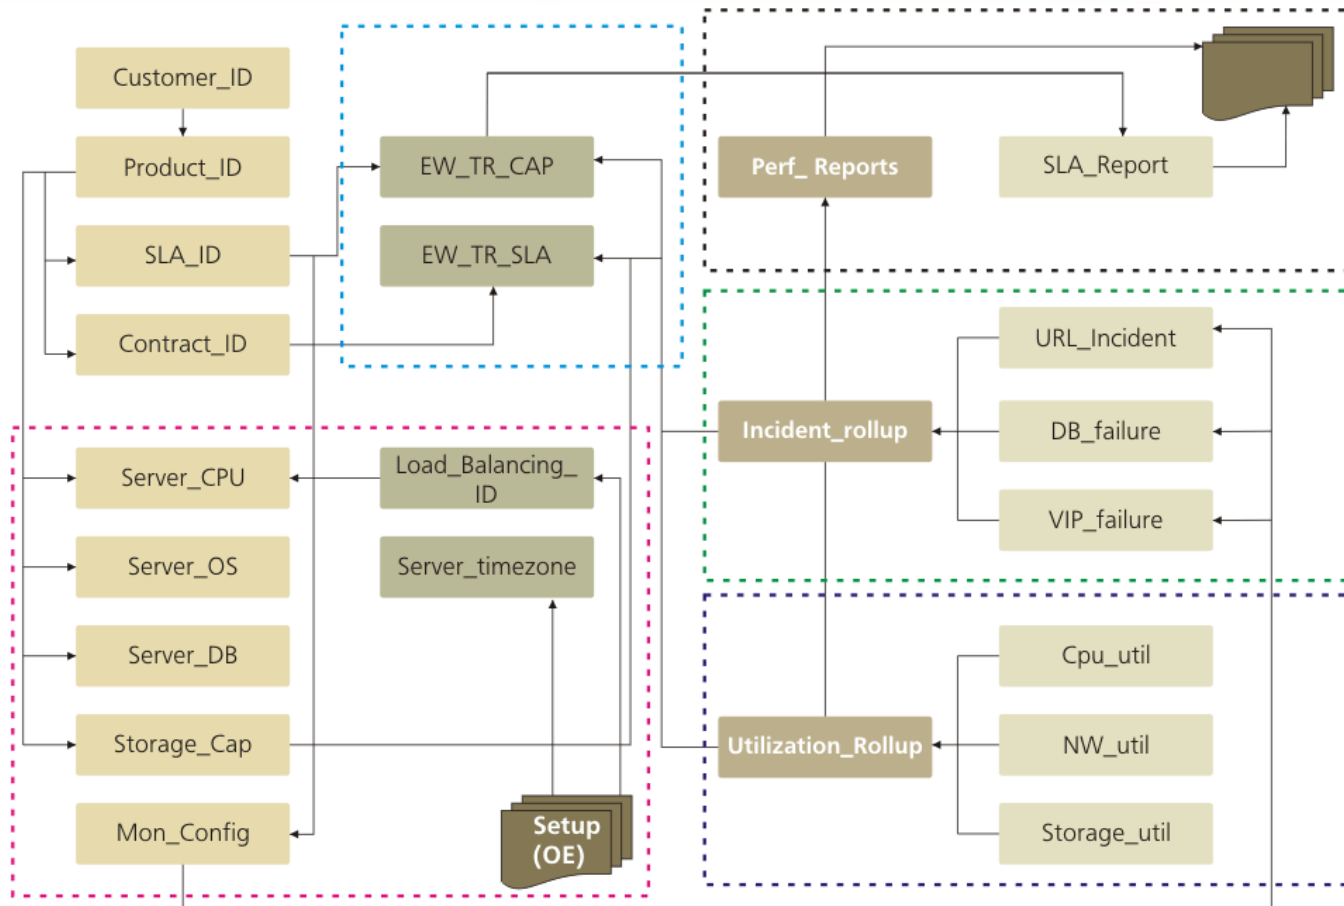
Customer_ID

Product_ID

SLA_ID

Contract_ID

EW_TR_CAP

EW_TR_SLA

Perf_ Reports

SLA_Report

URL_Incident

Incident_rollup

DB_failure

VIP_failure

Server_CPU

Load_Balancing_ID

Server_OS

Server_timezone

Server_DB

Storage_Cap

Mon_Config

Setup (OE)

Cpu_util

Utilization_Rollup

NW_util

Storage_util